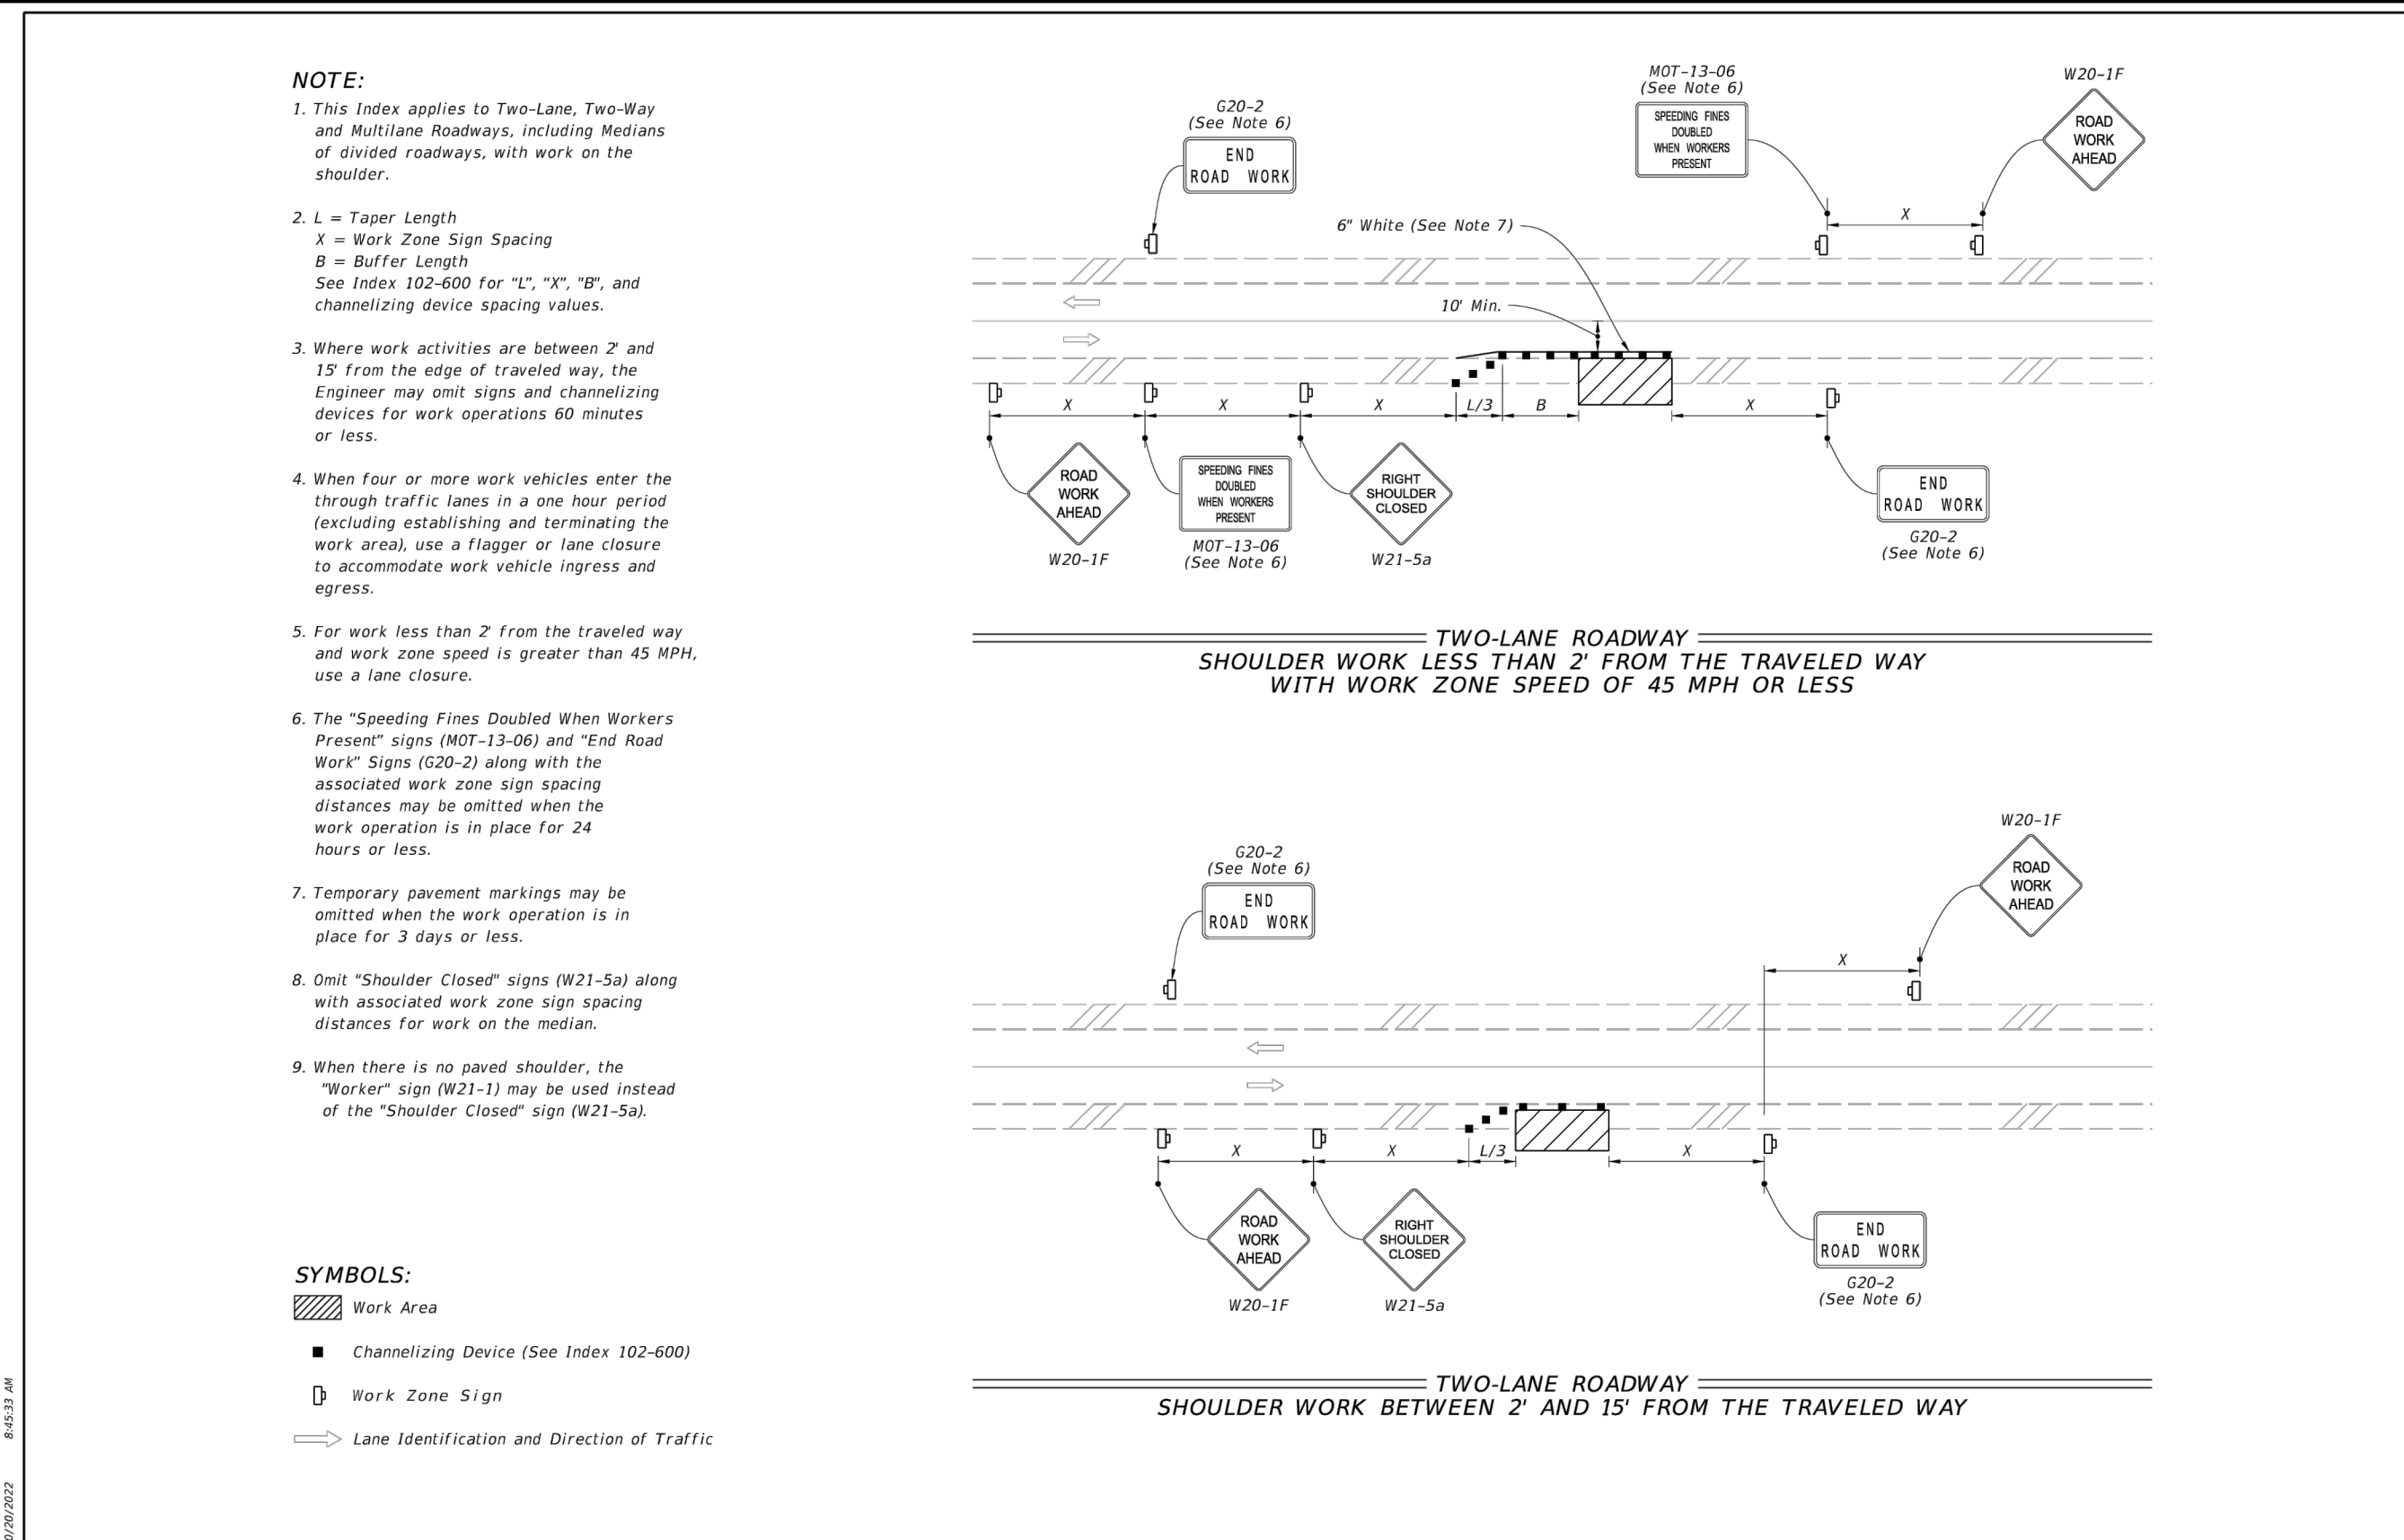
NOTE:
1. This Index applies to Two-Lane, Two-Way and Multilane Roadways, including Medians of divided roadways, with work on the shoulder.

2. L = Taper Length
X = Work Zone Sign Spacing
B = Buffer Length
See Index 102-600 for "L", "X", "B", and channelizing device spacing values.

3. Where work activities are between 2' and 15' from the edge of traveled way, the Engineer may omit signs and channelizing devices for work operations 60 minutes or less.

4. When four or more work vehicles enter the through traffic lanes in a one hour period (excluding establishing and terminating the work area), use a flagger or lane closure to accommodate work vehicle ingress and egress.

5. For work less than 2' from the traveled way and work zone speed is greater than 45 MPH, use a lane closure.

6. The "Speeding Fines Doubled When Workers Present" signs (MOT-13-06) and "End Road Work" Signs (G20-2) along with the associated work zone sign spacing distances may be omitted when the work operation is in place for 24 hours or less.

7. Temporary pavement markings may be omitted when the work operation is in place for 3 days or less.

8. Omit "Shoulder Closed" signs (W21-5a) along with associated work zone sign spacing distances for work on the median.

9. When there is no paved shoulder, the "Worker" sign (W21-1) may be used instead of the "Shoulder Closed" sign (W21-5a).

SYMBOLS:
Work Area
Channelizing Device (See Index 102-600)
Work Zone Sign
Lane Identification and Direction of Traffic

MOT-13-06
(See Note 6)
SPEEDING FINES DOUBLED WHEN WORKERS PRESENT
W20-1F
ROAD WORK AHEAD
G20-2
(See Note 6)
END ROAD WORK
6" White (See Note 7)
X
10' Min.
X X X L/3 B X
ROAD WORK AHEAD
W20-1F
SPEEDING FINES DOUBLED WHEN WORKERS PRESENT
MOT-13-06
(See Note 6)
RIGHT SHOULDER CLOSED
W21-5a
END ROAD WORK
G20-2
(See Note 6)

TWO-LANE ROADWAY
SHOULDER WORK LESS THAN 2' FROM THE TRAVELED WAY
WITH WORK ZONE SPEED OF 45 MPH OR LESS

W20-1F
ROAD WORK AHEAD
G20-2
(See Note 6)
END ROAD WORK
X
X X L/3 X
ROAD WORK AHEAD
W20-1F
RIGHT SHOULDER CLOSED
W21-5a
END ROAD WORK
G20-2
(See Note 6)

TWO-LANE ROADWAY
SHOULDER WORK BETWEEN 2' AND 15' FROM THE TRAVELED WAY

8:45:33 AM
0/20/2022